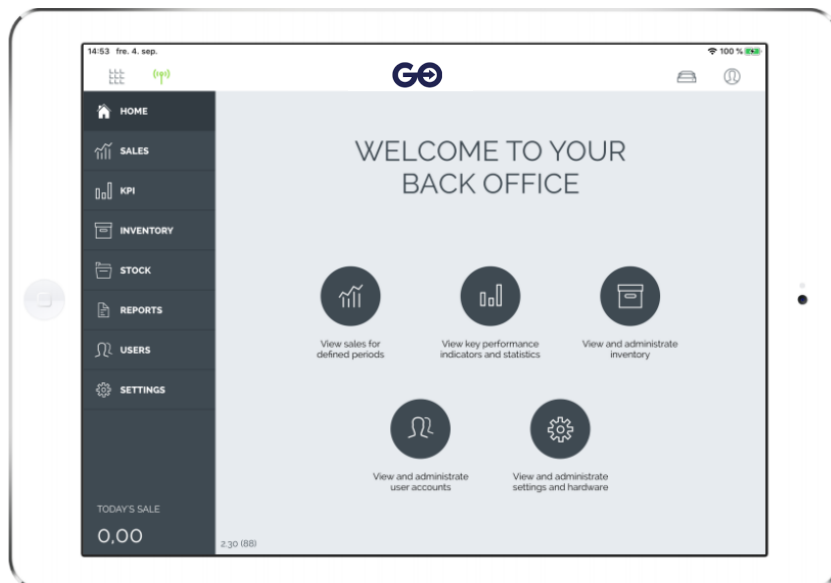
14:53 fre. 4. sep.

100 %

GO

HOME

SALES

KPI

INVENTORY

STOCK

REPORTS

USERS

SETTINGS

TODAY'S SALE

0,00

WELCOME TO YOUR BACK OFFICE

View sales for defined periods

View key performance indicators and statistics

View and administrate inventory

View and administrate user accounts

View and administrate settings and hardware

2.30 (88)